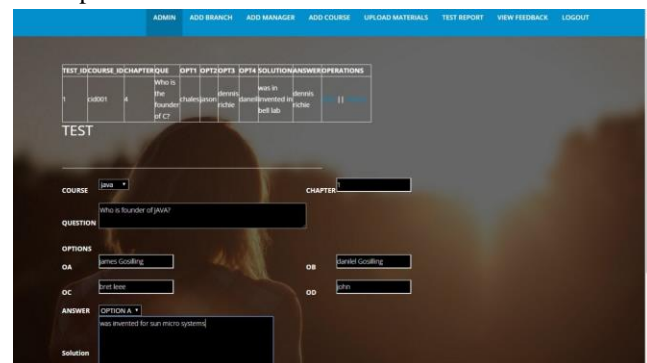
ADMIN ADD BRANCH ADD MANAGER ADD COURSE UPLOAD MATERIALS TEST REPORT VIEW FEEDBACK LOGOUT

| TEST_ID | COURSE_ID | CHAPTER | QUE | OPT1 | OPT2 | OPT3 | OPT4 | SOLUTION | ANSWER | OPERATIONS |
|---|---|---|---|---|---|---|---|---|---|---|
| 1 | cid001 | 4 | Who is the founder of C? | chales | jason | dennis richie | daniel | was in invented in bell lab | dennis richie | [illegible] \|\| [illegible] |

TEST

COURSE java

CHAPTER 1

QUESTION Who is founder of JAVA?

OPTIONS

OA James Gosilling

OB daniel Gosilling

OC bret leee

OD john

ANSWER OPTION A

Solution was invented for sun micro systems